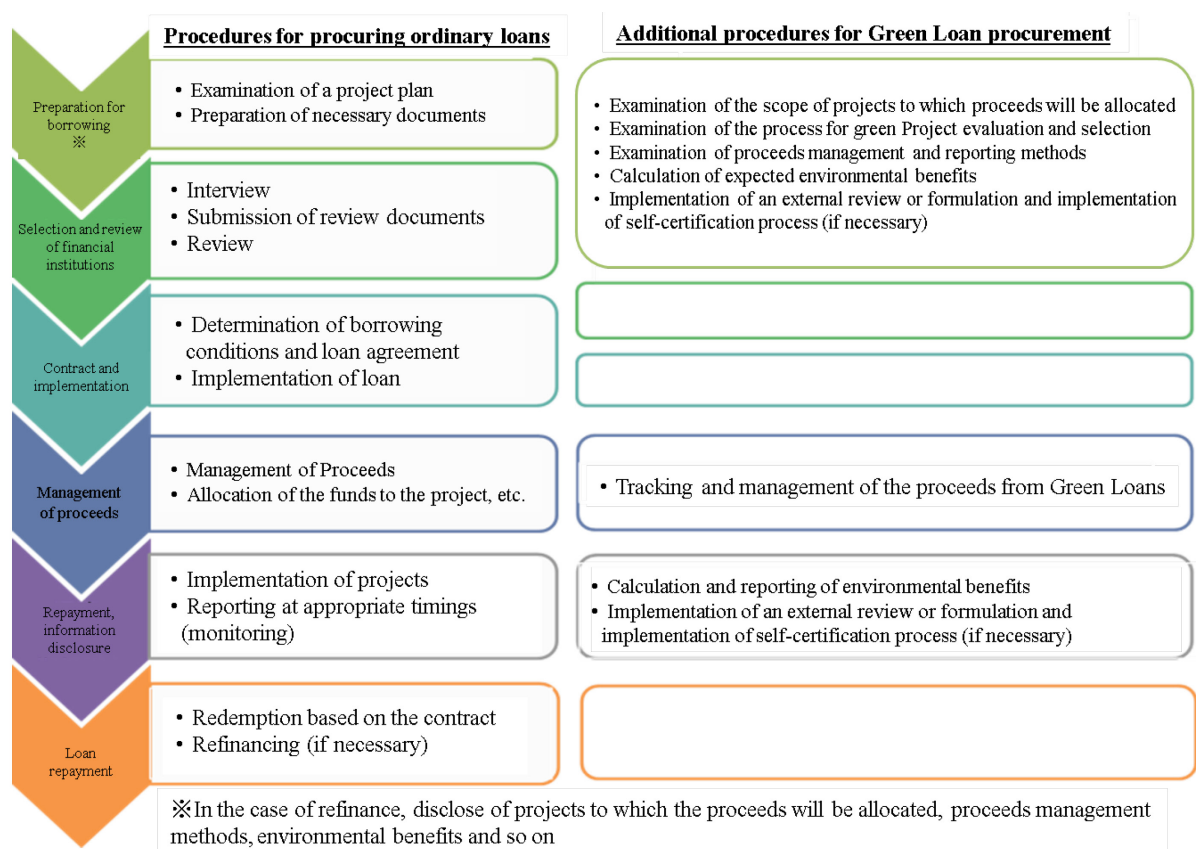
Procedures for procuring ordinary loans

Additional procedures for Green Loan procurement

Preparation for borrowing ※

• Examination of a project plan
• Preparation of necessary documents

• Examination of the scope of projects to which proceeds will be allocated
• Examination of the process for green Project evaluation and selection
• Examination of proceeds management and reporting methods
• Calculation of expected environmental benefits
• Implementation of an external review or formulation and implementation of self-certification process (if necessary)

Selection and review of financial institutions

• Interview
• Submission of review documents
• Review

Contract and implementation

• Determination of borrowing conditions and loan agreement
• Implementation of loan

Management of proceeds

• Management of Proceeds
• Allocation of the funds to the project, etc.

• Tracking and management of the proceeds from Green Loans

Repayment, information disclosure

• Implementation of projects
• Reporting at appropriate timings (monitoring)

• Calculation and reporting of environmental benefits
• Implementation of an external review or formulation and implementation of self-certification process (if necessary)

Loan repayment

• Redemption based on the contract
• Refinancing (if necessary)

※In the case of refinance, disclose of projects to which the proceeds will be allocated, proceeds management methods, environmental benefits and so on